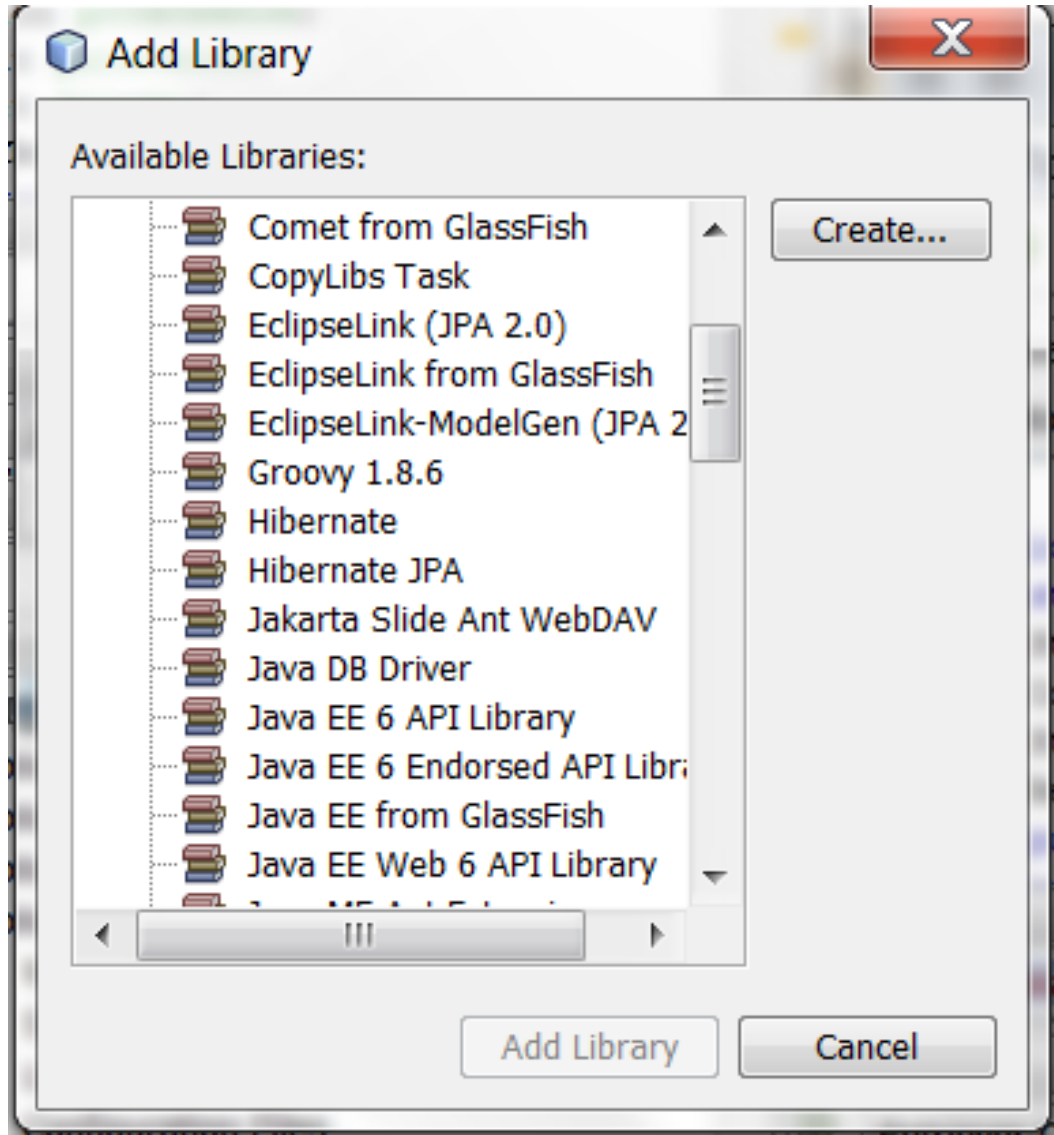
Add Library

Available Libraries:

Comet from GlassFish
CopyLibs Task
EclipseLink (JPA 2.0)
EclipseLink from GlassFish
EclipseLink-ModelGen (JPA 2
Groovy 1.8.6
Hibernate
Hibernate JPA
Jakarta Slide Ant WebDAV
Java DB Driver
Java EE 6 API Library
Java EE 6 Endorsed API Libra
Java EE from GlassFish
Java EE Web 6 API Library
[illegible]

Create...

Add Library
Cancel